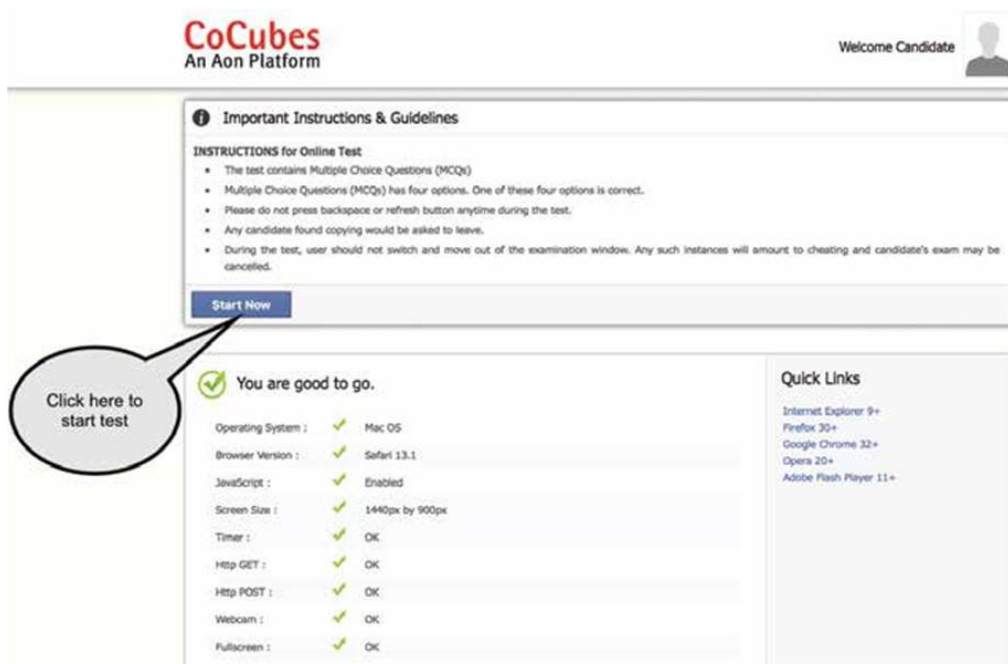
CoCubes
An Aon Platform

Welcome Candidate

Important Instructions & Guidelines

INSTRUCTIONS for Online Test

- The test contains Multiple Choice Questions (MCQs)
- Multiple Choice Questions (MCQs) has four options. One of these four options is correct.
- Please do not press backspace or refresh button anytime during the test.
- Any candidate found copying would be asked to leave.
- During the test, user should not switch and move out of the examination window. Any such instances will amount to cheating and candidate's exam may be cancelled.

Start Now

Click here to start test

You are good to go.

| | | |
|---|---|---|
| Operating System : | ✓ | Mac OS |
| Browser Version : | ✓ | Safari 13.1 |
| JavaScript : | ✓ | Enabled |
| Screen Size : | ✓ | 1440px by 900px |
| Timer : | ✓ | OK |
| Http GET : | ✓ | OK |
| Http POST : | ✓ | OK |
| Webcam : | ✓ | OK |
| Fullscreen : | ✓ | OK |

Quick Links

Internet Explorer 9+
Firefox 30+
Google Chrome 32+
Opera 20+
Adobe Flash Player 11+